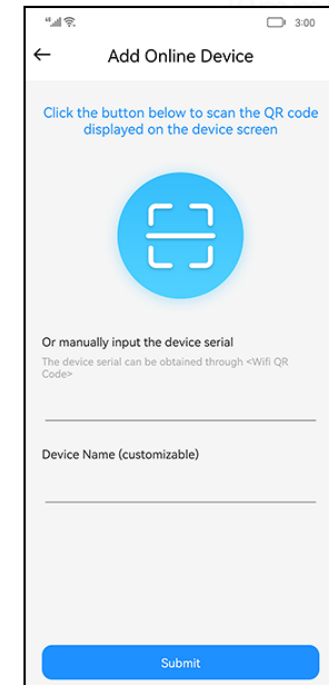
4G 3:00

Add Online Device

Click the button below to scan the QR code displayed on the device screen

Or manually input the device serial

The device serial can be obtained through <Wifi QR Code>

Device Name (customizable)

Submit